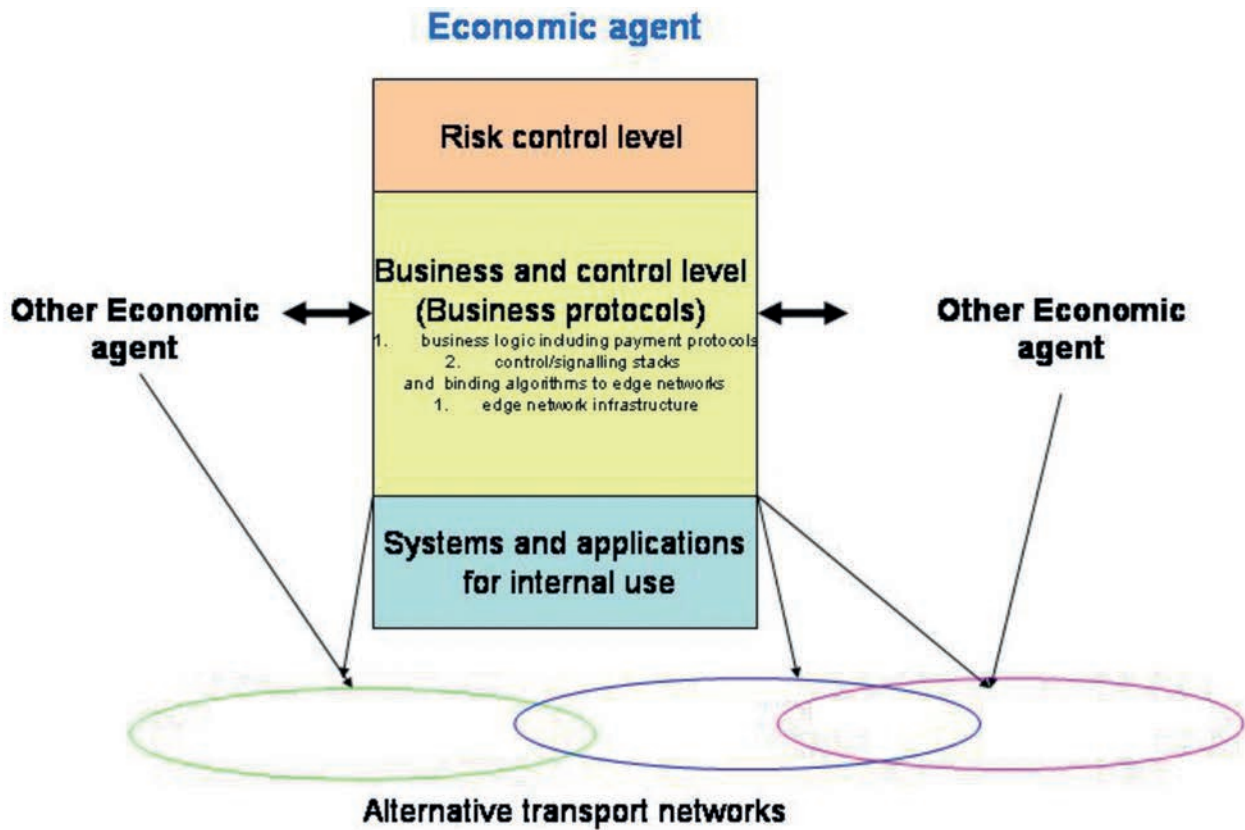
Economic agent

Risk control level

Business and control level (Business protocols)

1. business logic including payment protocols
2. control/signalling stacks
and binding algorithms to edge networks
1. edge network infrastructure

Other Economic agent

Other Economic agent

Systems and applications for internal use

Alternative transport networks